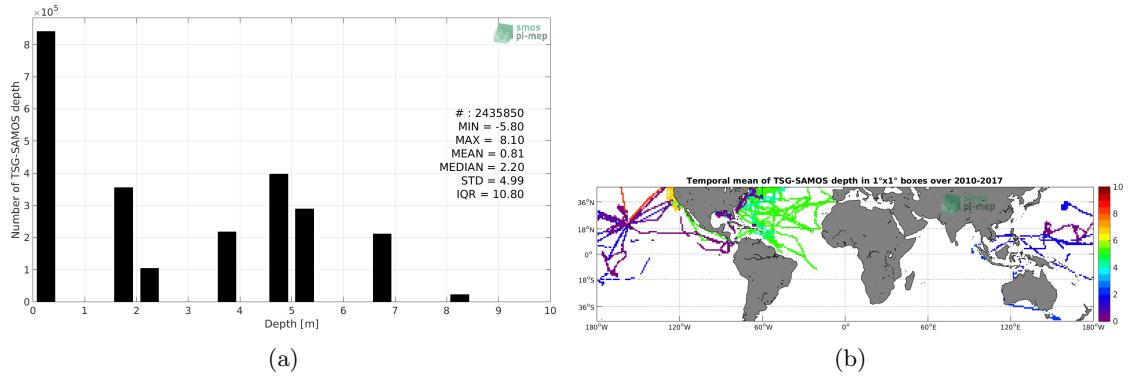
$\times10^5$
8
7
6
5
4
3
2
1
0
Number of TSG-SAMOS depth
smos pi-mep
# : 2435850
MIN = -5.80
MAX = 8.10
MEAN = 0.81
MEDIAN = 2.20
STD = 4.99
IQR = 10.80
0 1 2 3 4 5 6 7 8 9 10
Depth [m]
(a)

Temporal mean of TSG-SAMOS depth in 1°x1° boxes over 2010-2017
smos pi-mep
36°N
18°N
0°
18°S
36°S
180°W 120°W 60°W 0° 60°E 120°E 180°W
10
8
6
4
2
0
(b)